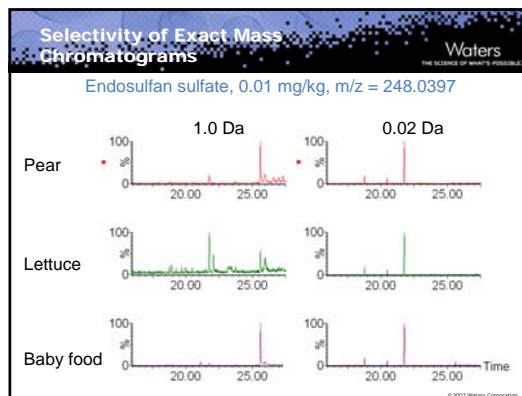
Selectivity of Exact Mass Chromatograms

Waters
THE SCIENCE OF WHAT'S POSSIBLE

Endosulfan sulfate, 0.01 mg/kg, m/z = 248.0397

1.0 Da

0.02 Da

Pear

100
%
0
20.00 25.00

100
%
0
20.00 25.00

Lettuce

100
%
0
20.00 25.00

100
%
0
20.00 25.00

Baby food

100
%
0
20.00 25.00

100
%
0
20.00 25.00
Time

©2007 Waters Corporation